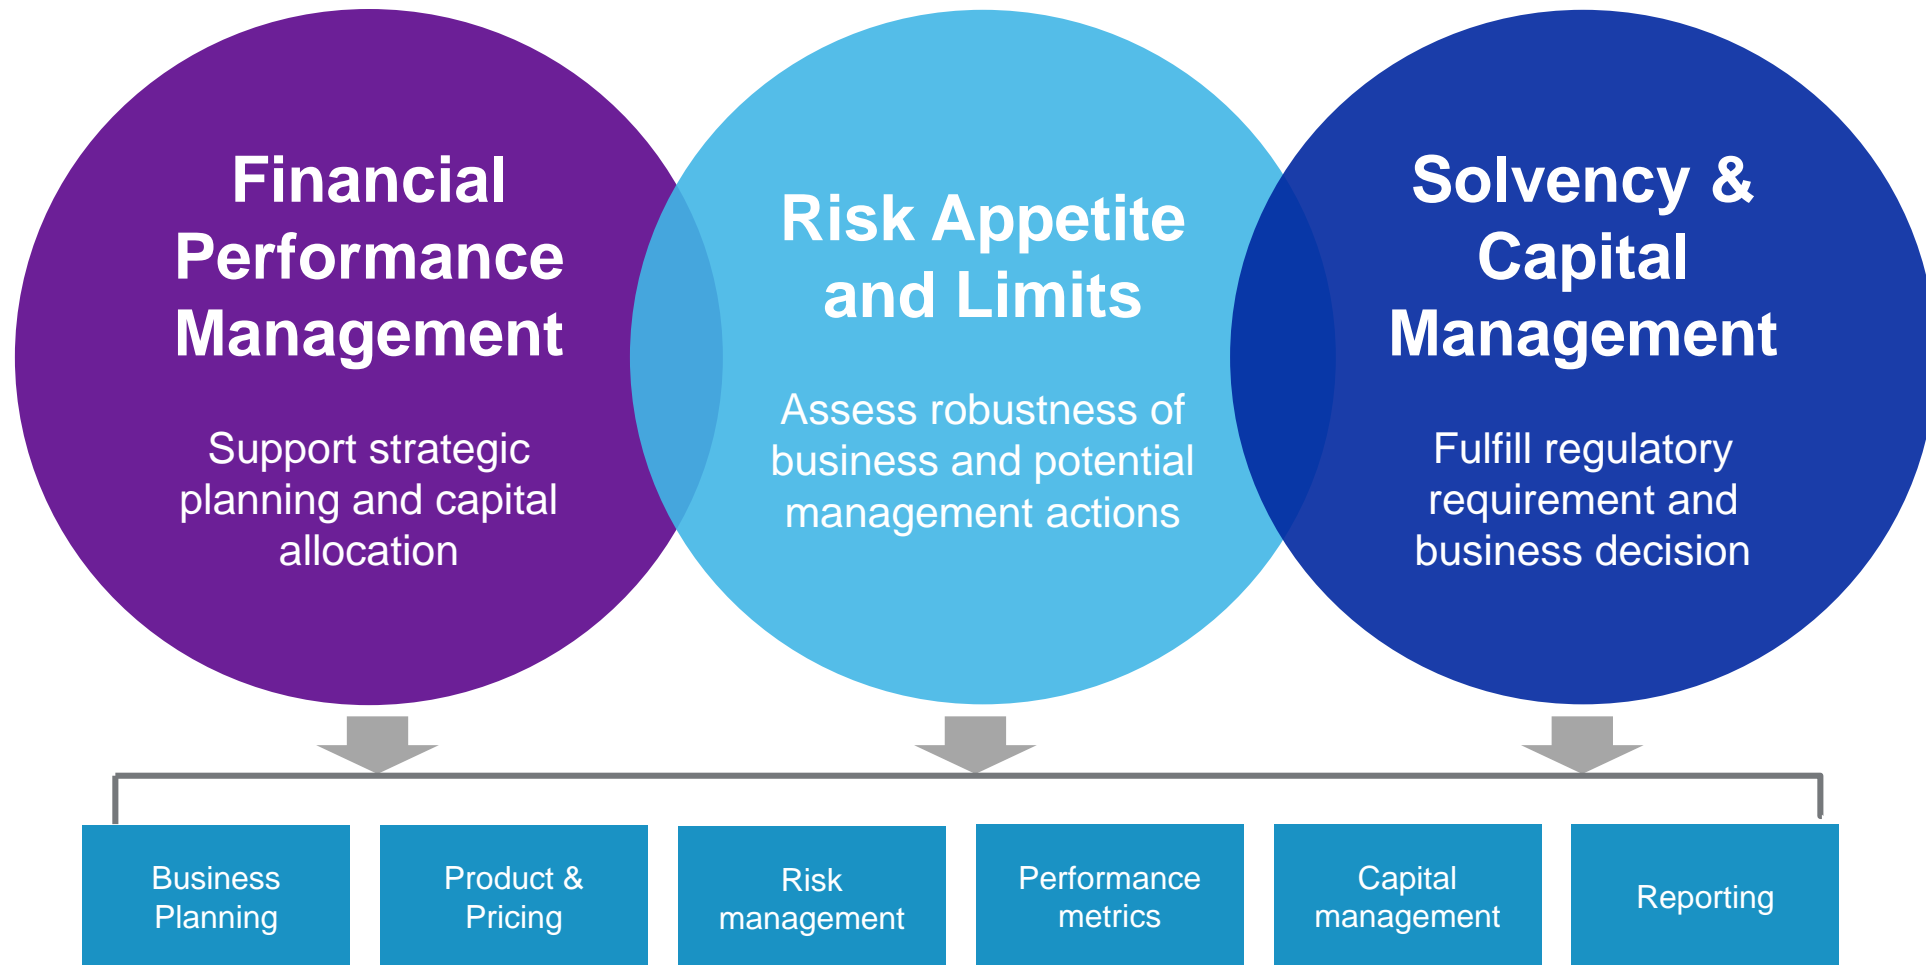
Financial Performance Management

Support strategic planning and capital allocation

Risk Appetite and Limits

Assess robustness of business and potential management actions

Solvency & Capital Management

Fulfill regulatory requirement and business decision

Business Planning

Product & Pricing

Risk management

Performance metrics

Capital management

Reporting